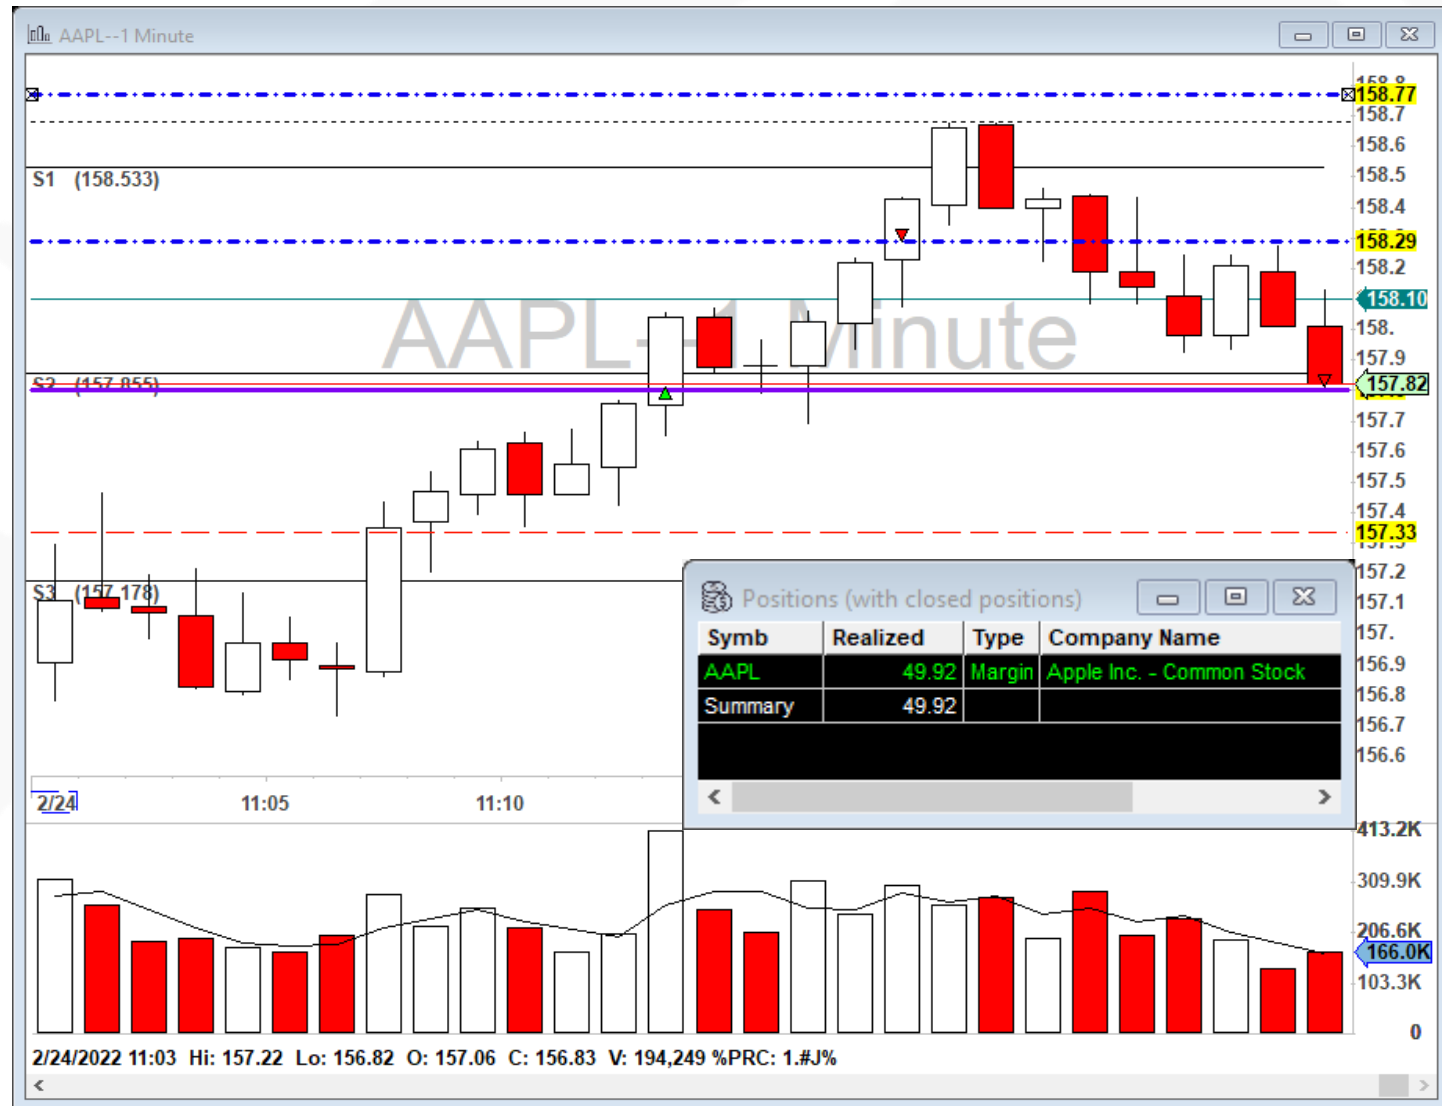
AAPL--1 Minute

AAPL--1 Minute

S1 (158.533)

S2 (157.855)

S3 (157.178)

158.77
158.7
158.6
158.5
158.4
158.29
158.2
158.10
158.
157.9
157.82
157.7
157.6
157.5
157.4
157.33
157.2
157.1
157.
156.9
156.8
156.7
156.6

2/24
11:05
11:10

Positions (with closed positions)

| Symb | Realized | Type | Company Name |
|---|---|---|---|
| AAPL | 49.92 | Margin | Apple Inc. - Common Stock |
| Summary | 49.92 | | |

413.2K
309.9K
206.6K
166.0K
103.3K
0

2/24/2022 11:03 Hi: 157.22 Lo: 156.82 O: 157.06 C: 156.83 V: 194,249 %PRC: 1.#J%